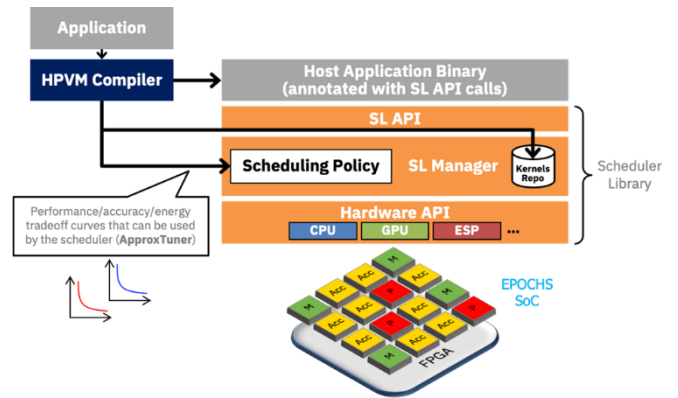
Application

HPVM Compiler

Host Application Binary (annotated with SL API calls)

SL API

Scheduling Policy

SL Manager

Kernels Repo

Scheduler Library

Performance/accuracy/energy tradeoff curves that can be used by the scheduler (ApproxTuner)

Hardware API

CPU

GPU

ESP

...

EPOCHS SoC

M

Acc

Acc

M

Acc

Acc

P

Acc

M

Acc

P

Acc

M

Acc

P

Acc

Acc

Acc

P

Acc

Acc

M

Acc

Acc

M

FPGA